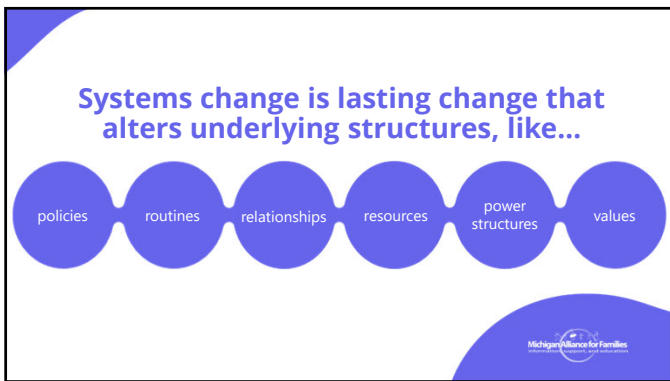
Systems change is lasting change that alters underlying structures, like...

policies

routines

relationships

resources

power structures

values

Michigan Alliance for Families
information, support, and education